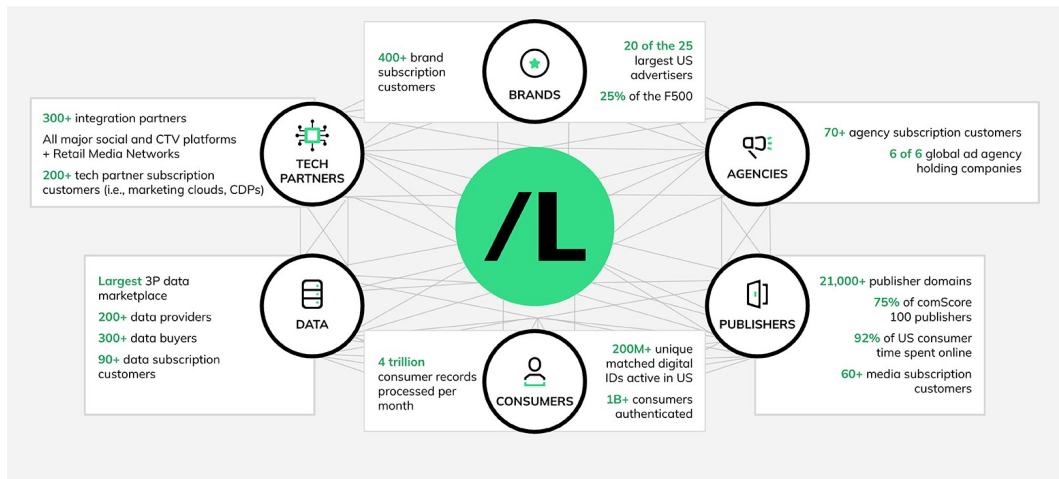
400+ brand subscription customers

BRANDS

20 of the 25 largest US advertisers

25% of the F500

300+ integration partners

All major social and CTV platforms + Retail Media Networks

200+ tech partner subscription customers (i.e., marketing clouds, CDPs)

TECH PARTNERS

AGENCIES

70+ agency subscription customers

6 of 6 global ad agency holding companies

/L

Largest 3P data marketplace

200+ data providers

300+ data buyers

90+ data subscription customers

DATA

PUBLISHERS

21,000+ publisher domains

75% of comScore 100 publishers

92% of US consumer time spent online

60+ media subscription customers

4 trillion consumer records processed per month

CONSUMERS

200M+ unique matched digital IDs active in US

1B+ consumers authenticated